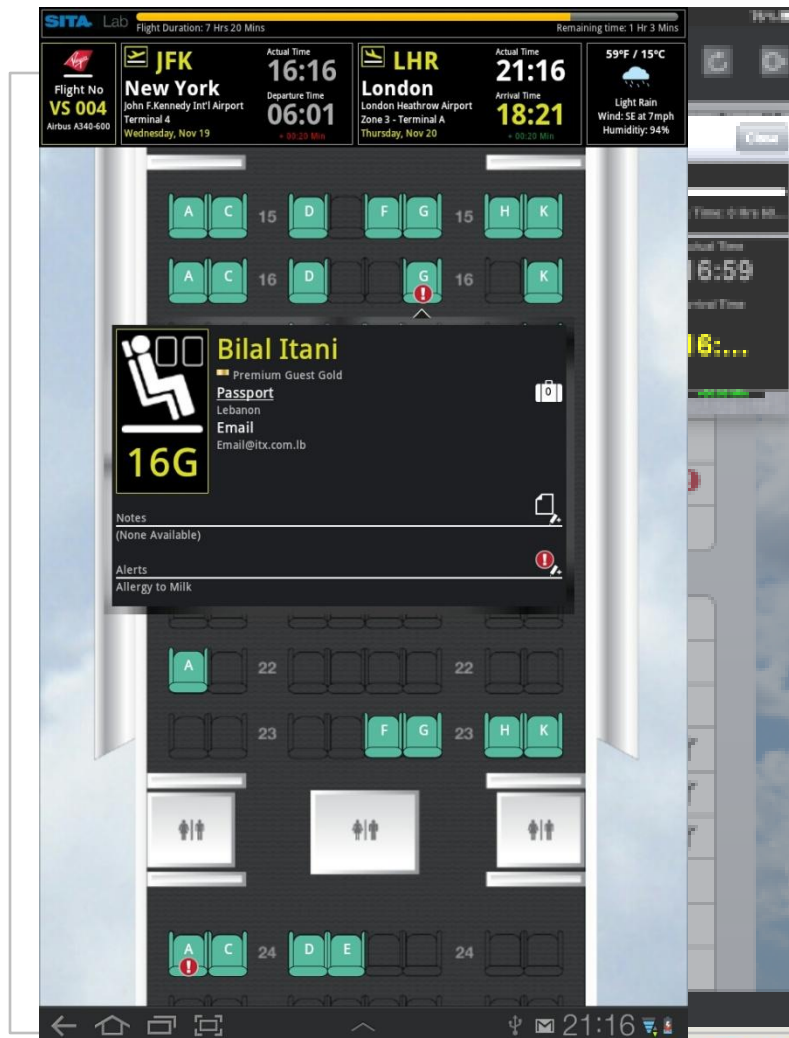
SITA Lab Flight Duration: 7 Hrs 20 Mins Remaining time: 1 Hr 3 Mins

Flight No
VS 004
Airbus A340-600

JFK
New York
John F.Kennedy Int'l Airport
Terminal 4
Wednesday, Nov 19

Actual Time
16:16
Departure Time
06:01
+ 00:20 Min

LHR
London
London Heathrow Airport
Zone 3 - Terminal A
Thursday, Nov 20

Actual Time
21:16
Arrival Time
18:21
+ 00:20 Min

59°F / 15°C
Light Rain
Wind: SE at 7mph
Humiditiy: 94%

A C 15 D F G 15 H K

A C 16 D G 16 K

Bilal Itani
Premium Guest Gold
Passport
Lebanon
Email
Email@itx.com.lb
0
16G

Notes
(None Available)

Alerts
Allergy to Milk

A 22 22

23 F G 23 H K

A C 24 D E 24

16:59

21:16